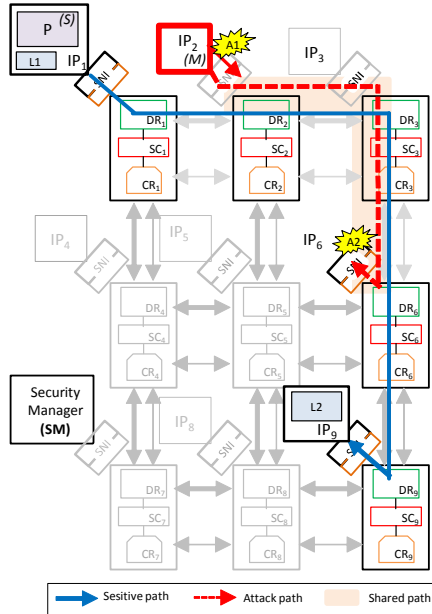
P (S)
L1
$IP_1$
SNI
$IP_2$ (M)
A1
$IP_3$
SNI
$DR_1$
$SC_1$
$CR_1$
$DR_2$
$SC_2$
$CR_2$
$DR_3$
$SC_3$
$CR_3$
$IP_4$
$IP_5$
SNI
SNI
$IP_6$
A2
SNI
$DR_4$
$SC_4$
$CR_4$
$DR_5$
$SC_5$
$CR_5$
$DR_6$
$SC_6$
$CR_6$
Security Manager (SM)
$IP_8$
L2
$IP_9$
SNI
SNI
SNI
$DR_7$
$SC_7$
$CR_7$
$DR_8$
$SC_8$
$CR_8$
$DR_9$
$SC_9$
$CR_9$
Sesitive path
Attack path
Shared path